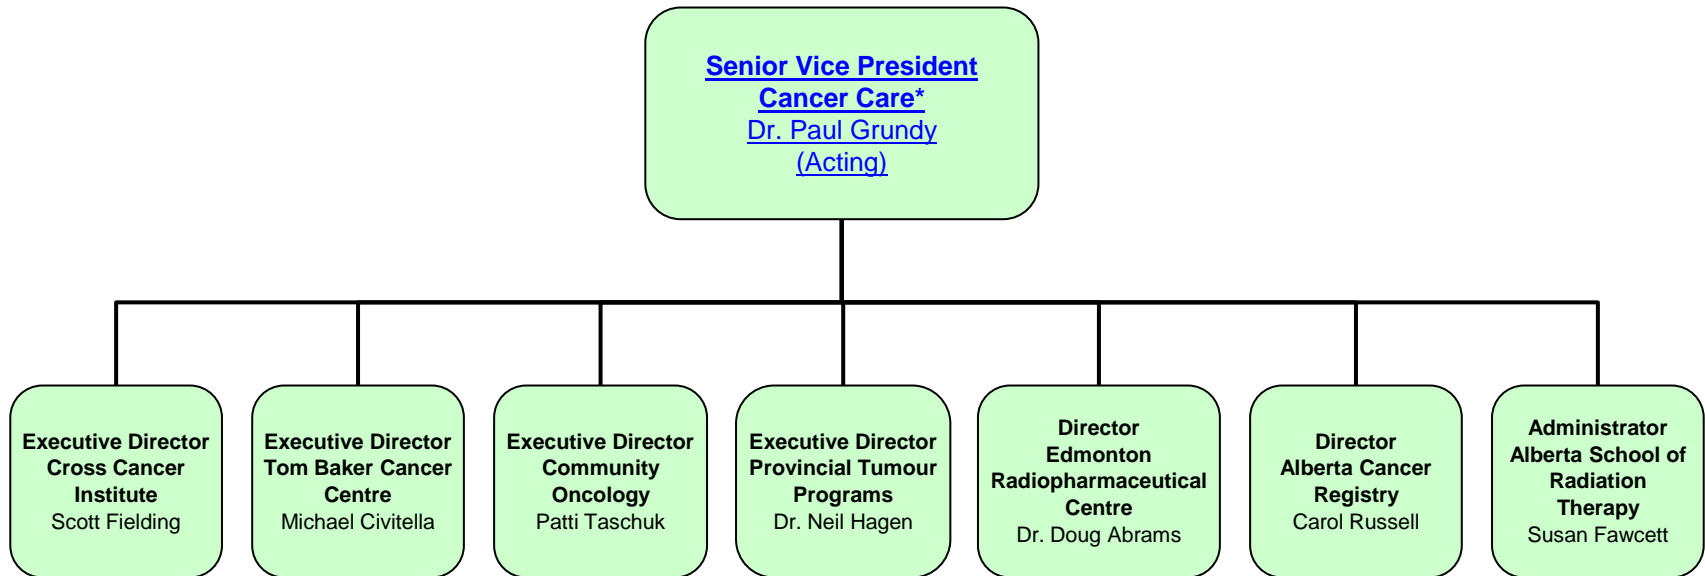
Senior Vice President
Cancer Care*
Dr. Paul Grundy
(Acting)

Executive Director
Cross Cancer Institute
Scott Fielding

Executive Director
Tom Baker Cancer Centre
Michael Civitella

Executive Director
Community Oncology
Patti Taschuk

Executive Director
Provincial Tumour Programs
Dr. Neil Hagen

Director
Edmonton Radiopharmaceutical Centre
Dr. Doug Abrams

Director
Alberta Cancer Registry
Carol Russell

Administrator
Alberta School of Radiation Therapy
Susan Fawcett